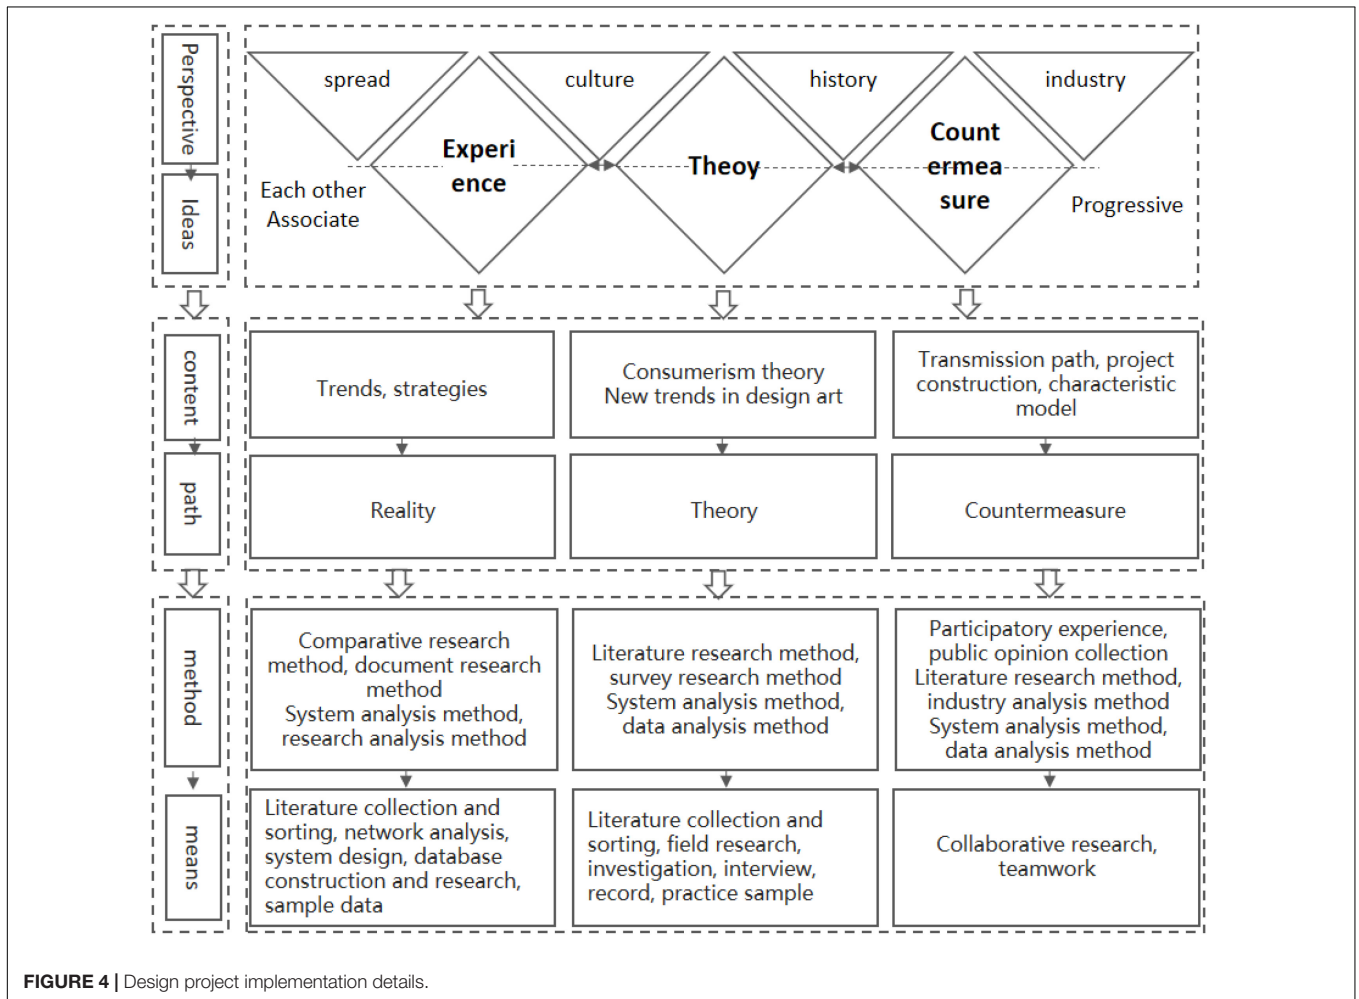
Perspective

Ideas

spread

culture

history

industry

Experi ence

Theoy

Count ermea sure

Each other Associate

Progressive

content

path

Trends, strategies

Consumerism theory New trends in design art

Transmission path, project construction, characteristic model

Reality

Theory

Countermeasure

method

means

Comparative research method, document research method System analysis method, research analysis method

Literature research method, survey research method System analysis method, data analysis method

Participatory experience, public opinion collection Literature research method, industry analysis method System analysis method, data analysis method

Literature collection and sorting, network analysis, system design, database construction and research, sample data

Literature collection and sorting, field research, investigation, interview, record, practice sample

Collaborative research, teamwork

FIGURE 4 | Design project implementation details.